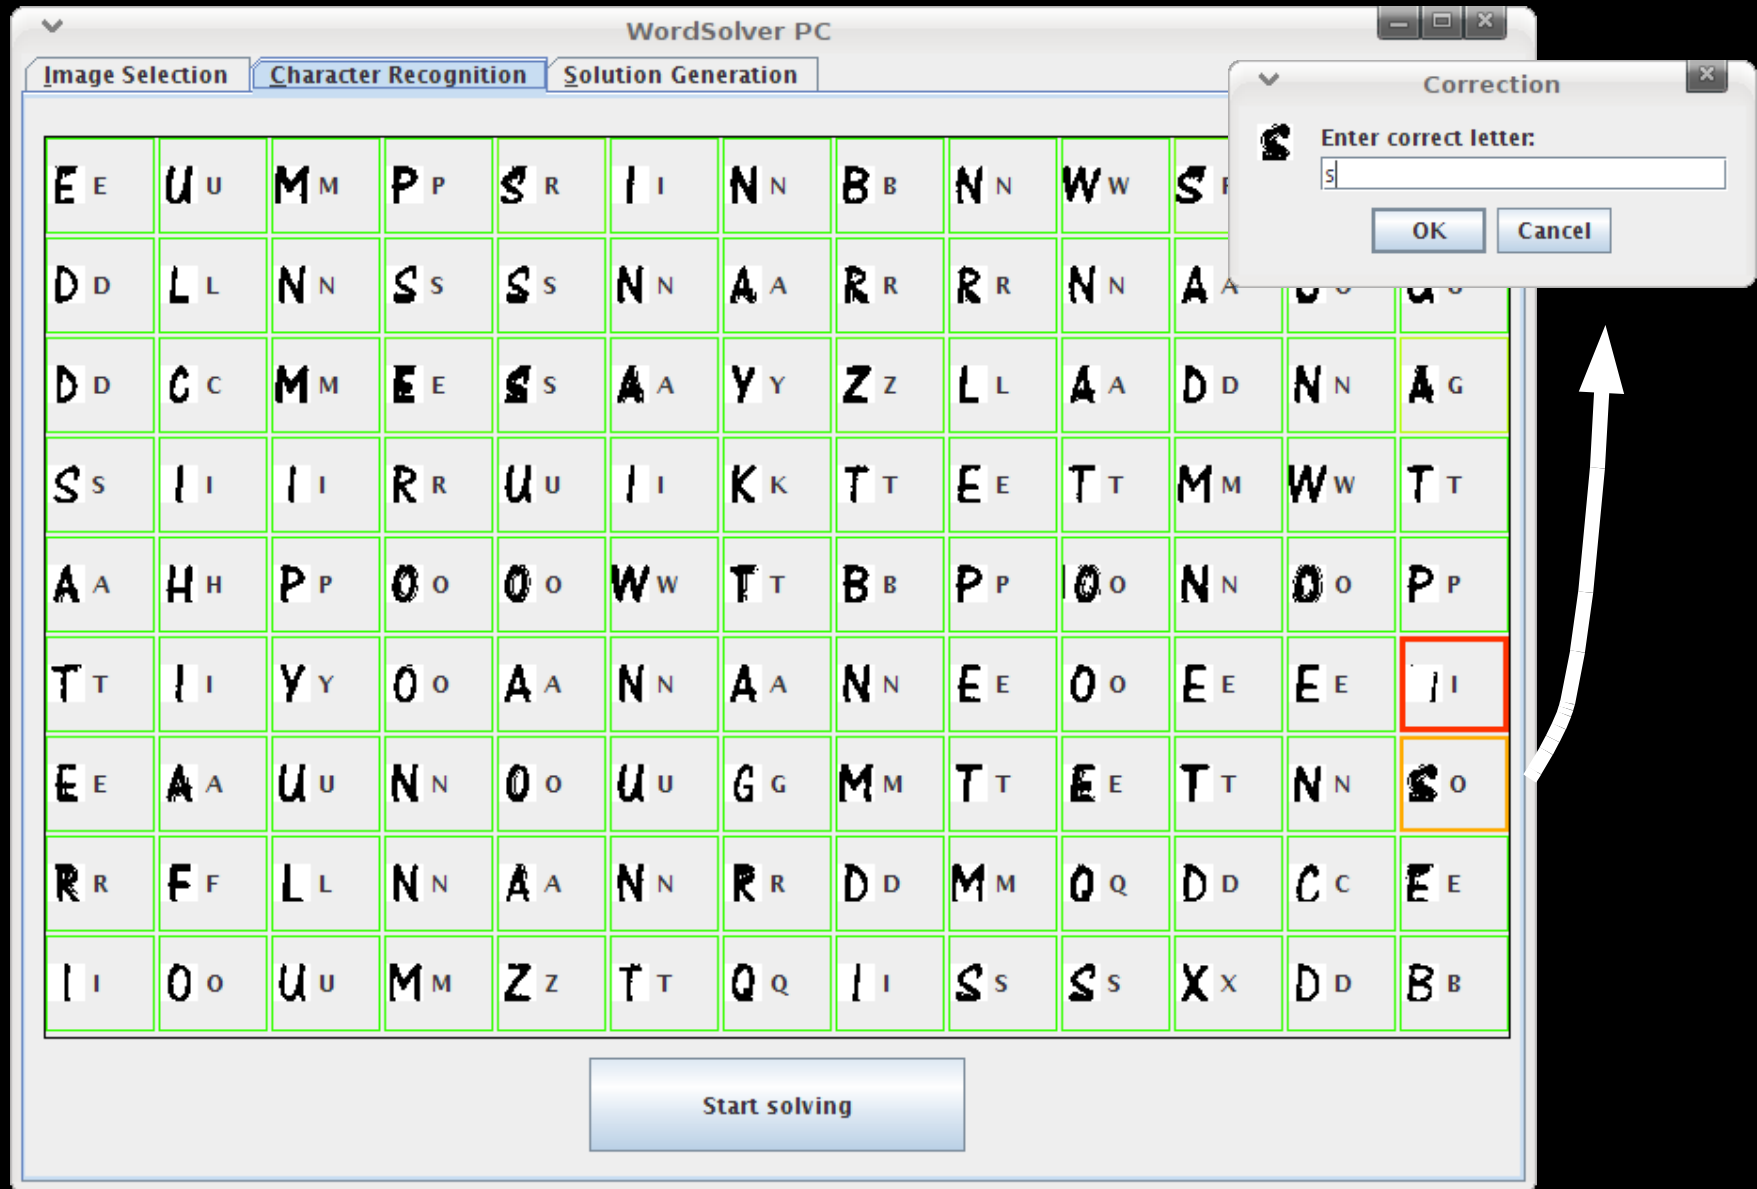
WordSolver PC

Image Selection | Character Recognition | Solution Generation

| | | | | | | | | | | | | |
|---|---|---|---|---|---|---|---|---|---|---|---|---|
| E E | U U | M M | P P | S R | I I | N N | B B | N N | W W | S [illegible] | | |
| D D | L L | N N | S S | S S | N N | A A | R R | R R | N N | A A | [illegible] | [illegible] |
| D D | C C | M M | E E | S S | A A | Y Y | Z Z | L L | A A | D D | N N | A G |
| S S | I I | I I | R R | U U | I I | K K | T T | E E | T T | M M | W W | T T |
| A A | H H | P P | O O | O O | W W | T T | B B | P P | O O | N N | O O | P P |
| T T | I I | Y Y | O O | A A | N N | A A | N N | E E | O O | E E | E E | I I |
| E E | A A | U U | N N | O O | U U | G G | M M | T T | E E | T T | N N | S O |
| R R | F F | L L | N N | A A | N N | R R | D D | M M | Q Q | D D | C C | E E |
| I I | O O | U U | M M | Z Z | T T | Q Q | I I | S S | S S | X X | D D | B B |

Start solving

Correction

Enter correct letter:

S

OK Cancel